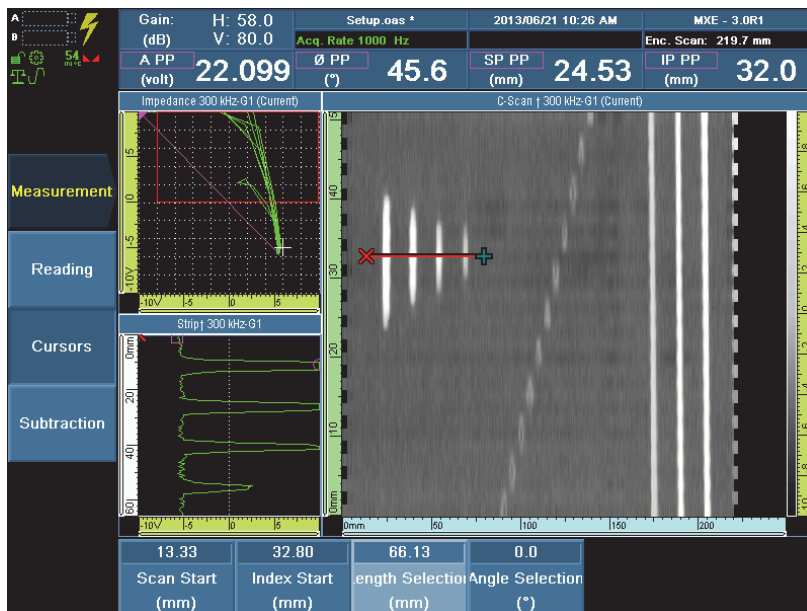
A
B
54
Gain: (dB) H: 58.0 V: 80.0
Setup.oas *
Acq. Rate 1000 Hz
2013/06/21 10:26 AM
MXE - 3.0R1
Enc. Scan: 219.7 mm

A PP (volt) 22.099
Ø PP (°) 45.6
SP PP (mm) 24.53
IP PP (mm) 32.0

Impedance 300 kHz-G1 (Current)
C-Scan † 300 kHz-G1 (Current)

Measurement
Reading
Cursors
Subtraction

5
0
-5
-10V
-10V -5 0 5

Strip† 300 kHz-G1
0mm
20
40
60
-10V -5 0 5

40
30
20
10
0mm
0mm 50 100 150 200

| 13.33 | 32.80 | 66.13 | 0.0 |
|---|---|---|---|
| Scan Start (mm) | Index Start (mm) | Length Selection (mm) | Angle Selection (°) |